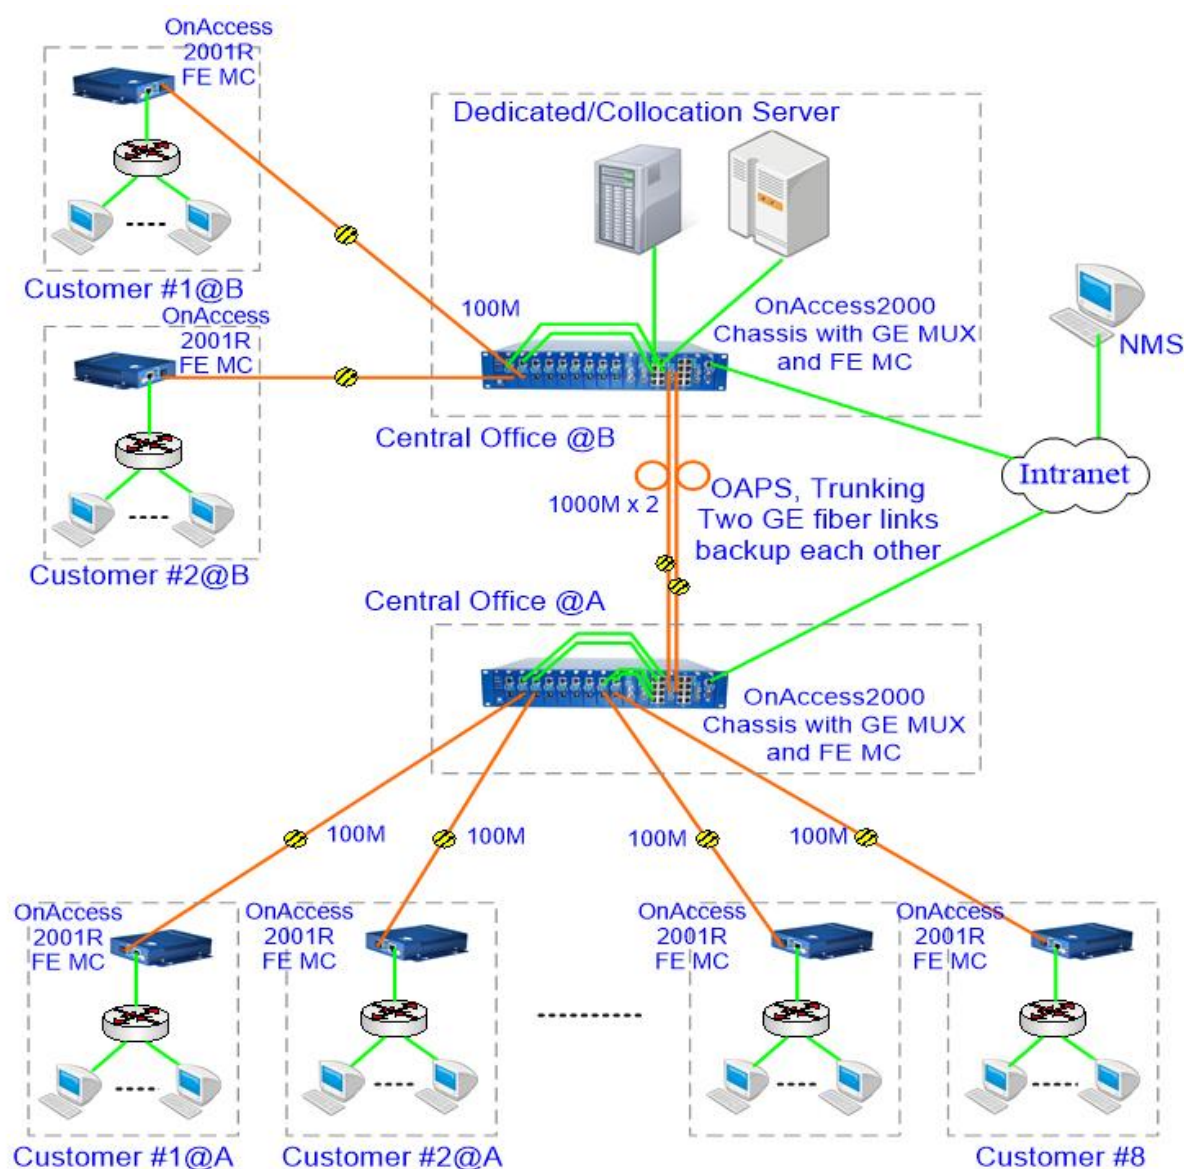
OnAccess 2001R FE MC

Dedicated/Collocation Server

Customer #1@B

100M

OnAccess 2001R FE MC

OnAccess2000 Chassis with GE MUX and FE MC

NMS

Central Office @B

Intranet

1000M x 2

OAPS, Trunking Two GE fiber links backup each other

Customer #2@B

Central Office @A

OnAccess2000 Chassis with GE MUX and FE MC

100M

100M

100M

100M

OnAccess 2001R FE MC

OnAccess 2001R FE MC

OnAccess 2001R FE MC

OnAccess 2001R FE MC

Customer #1@A

Customer #2@A

Customer #8